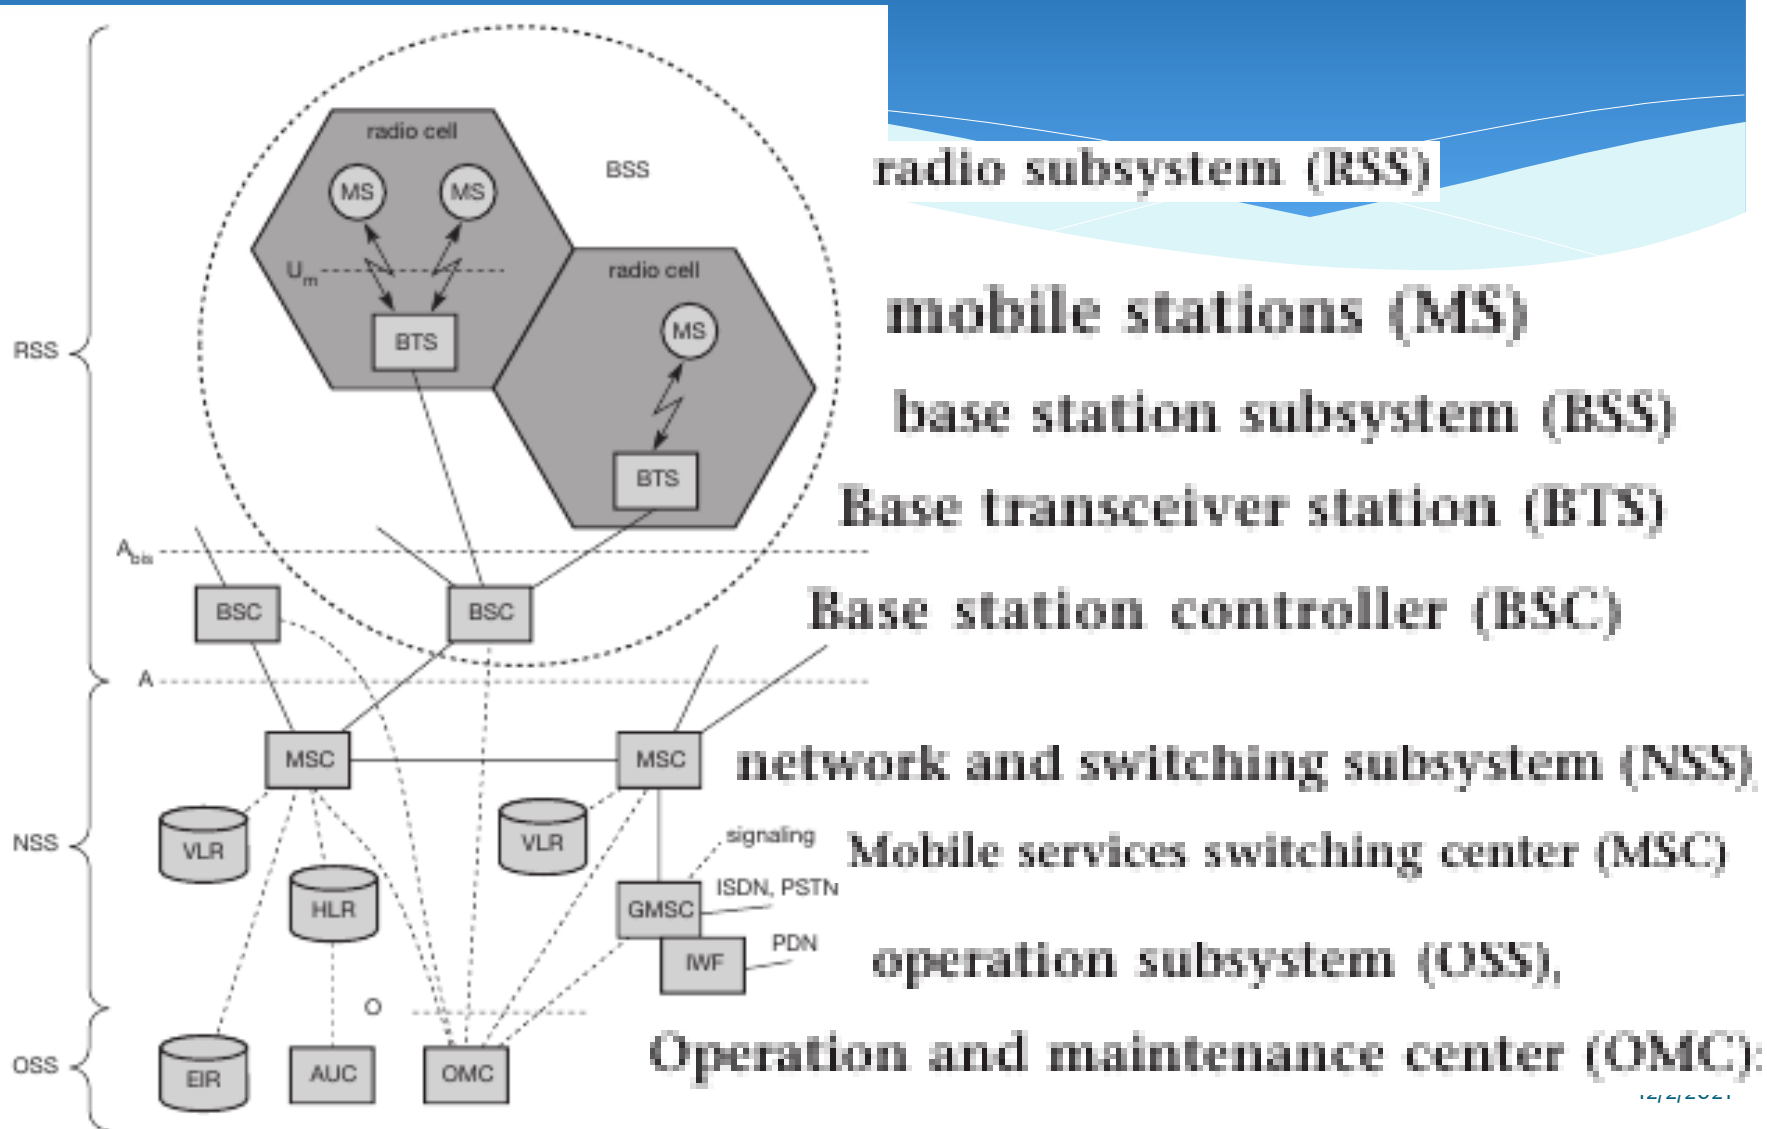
RSS

radio cell

MS

MS

BSS

$U_m$

BTS

radio cell

MS

BTS

$A_{bis}$

BSC

BSC

A

MSC

MSC

NSS

VLR

VLR

HLR

signaling

ISDN, PSTN

GMSC

IWF

PDN

O

OSS

EIR

AUC

OMC

radio subsystem (RSS)

mobile stations (MS)

base station subsystem (BSS)

Base transceiver station (BTS)

Base station controller (BSC)

network and switching subsystem (NSS)

Mobile services switching center (MSC)

operation subsystem (OSS),

Operation and maintenance center (OMC):

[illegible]